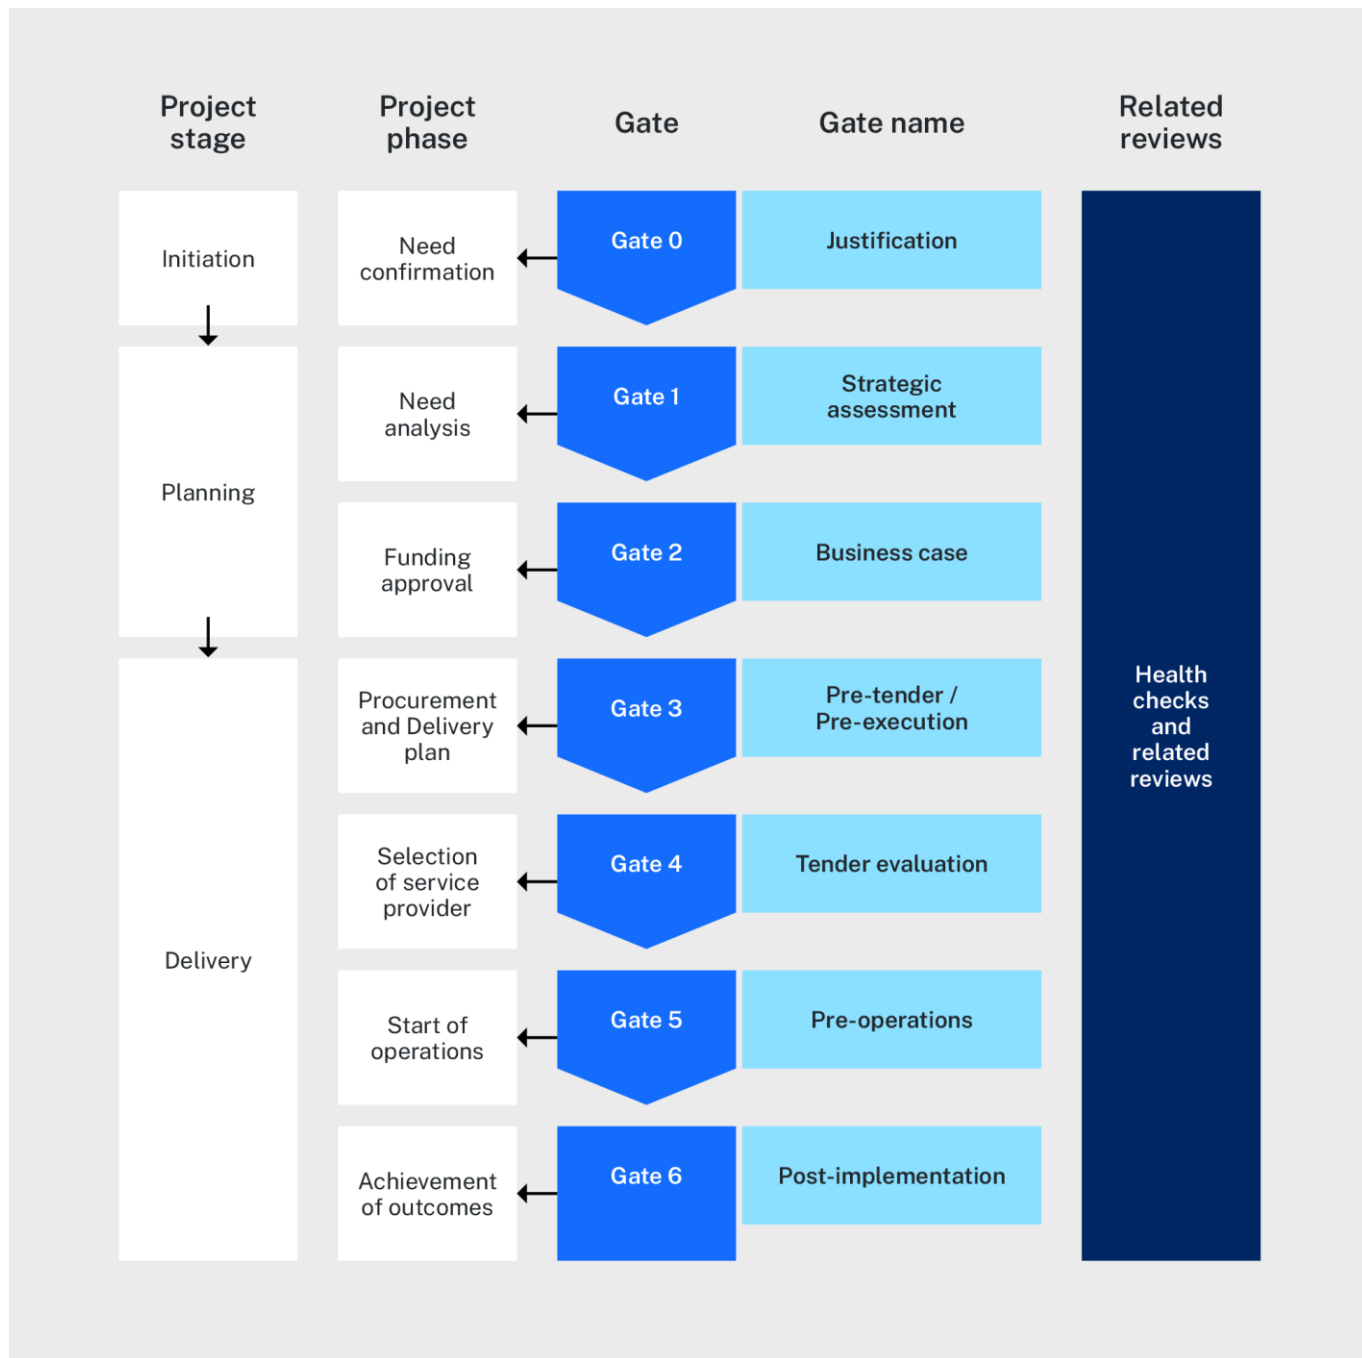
| Project stage | Project phase | Gate | Gate name | Related reviews |
|---|---|---|---|---|
| Initiation | Need confirmation | Gate 0 | Justification | Health checks and related reviews |
| Planning | Need analysis | Gate 1 | Strategic assessment | |
| | Funding approval | Gate 2 | Business case | |
| Delivery | Procurement and Delivery plan | Gate 3 | Pre-tender / Pre-execution | |
| | Selection of service provider | Gate 4 | Tender evaluation | |
| | Start of operations | Gate 5 | Pre-operations | |
| | Achievement of outcomes | Gate 6 | Post-implementation | |